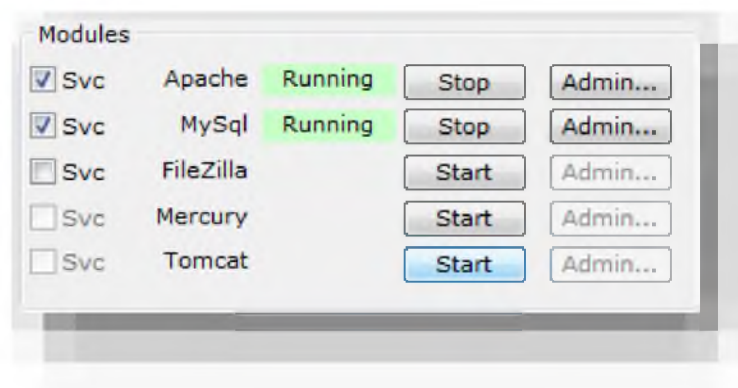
Modules

| | | | | |
|---|---|---|---|---|
| Svc | Apache | Running | Stop | Admin... |
| Svc | MySql | Running | Stop | Admin... |
| Svc | FileZilla | | Start | Admin... |
| Svc | Mercury | | Start | Admin... |
| Svc | Tomcat | | Start | Admin... |